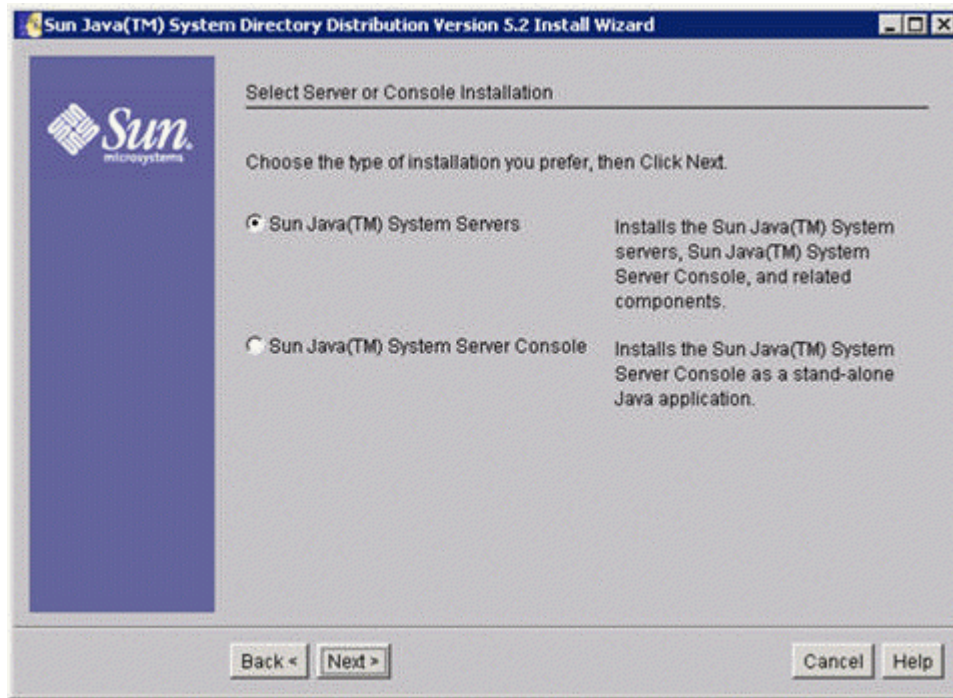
Sun Java(TM) System Directory Distribution Version 5.2 Install Wizard

Sun microsystems

Select Server or Console Installation

Choose the type of installation you prefer, then Click Next.

Sun Java(TM) System Servers

Installs the Sun Java(TM) System servers, Sun Java(TM) System Server Console, and related components.

Sun Java(TM) System Server Console

Installs the Sun Java(TM) System Server Console as a stand-alone Java application.

Back < Next > Cancel Help